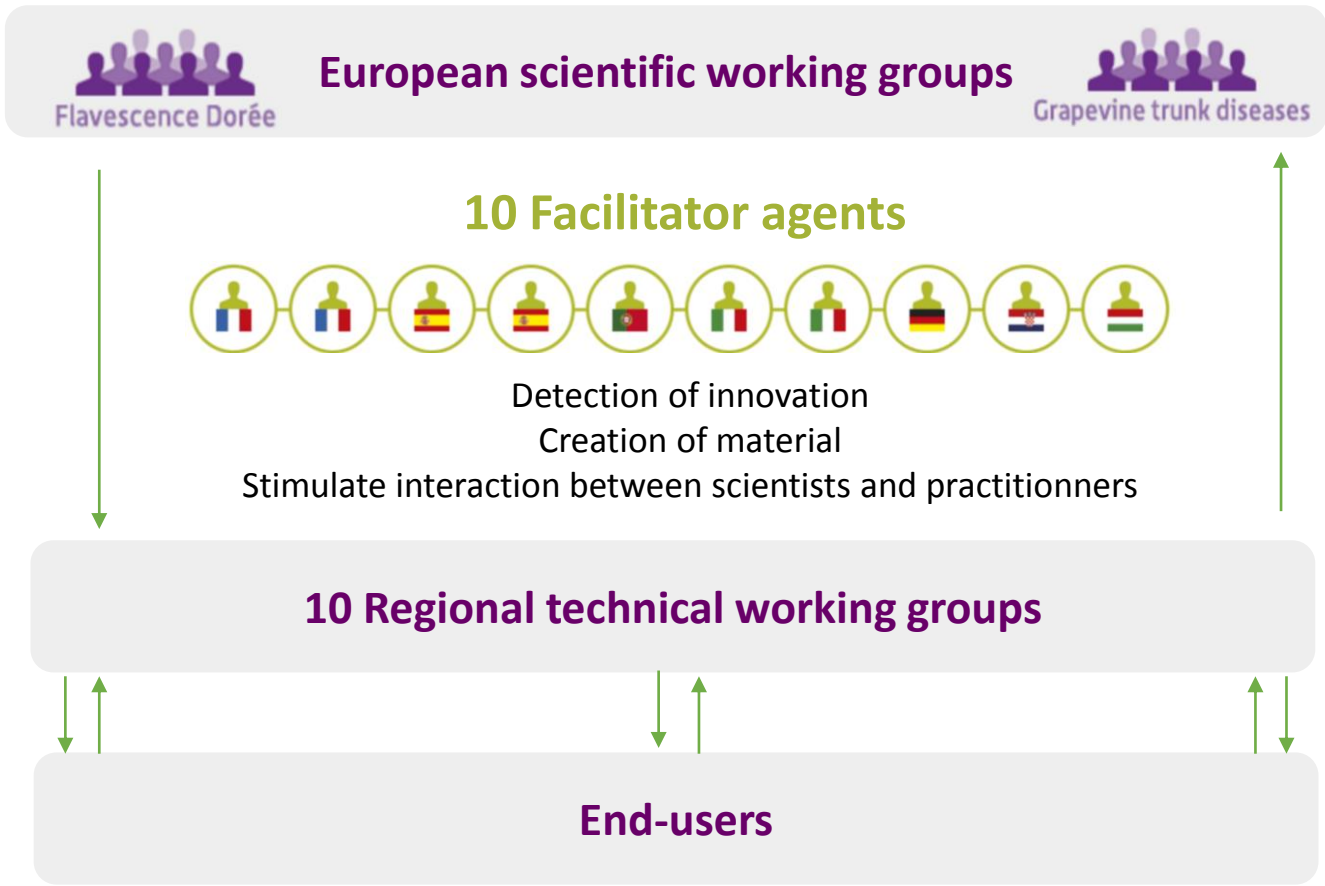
Flavescence Dorée

European scientific working groups

Grapevine trunk diseases

10 Facilitator agents

Detection of innovation
Creation of material
Stimulate interaction between scientists and practitionners

10 Regional technical working groups

End-users